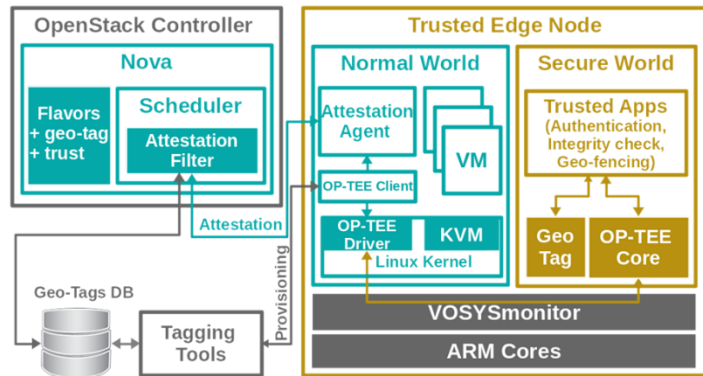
OpenStack Controller

Nova

Flavors + geo-tag + trust

Scheduler

Attestation Filter

Attestation

Provisioning

Geo-Tags DB

Tagging Tools

Trusted Edge Node

Normal World

Attestation Agent

VM

OP-TEE Client

OP-TEE Driver

KVM

Linux Kernel

Secure World

Trusted Apps (Authentication, Integrity check, Geo-fencing)

Geo Tag

OP-TEE Core

VOSYSmonitor

ARM Cores